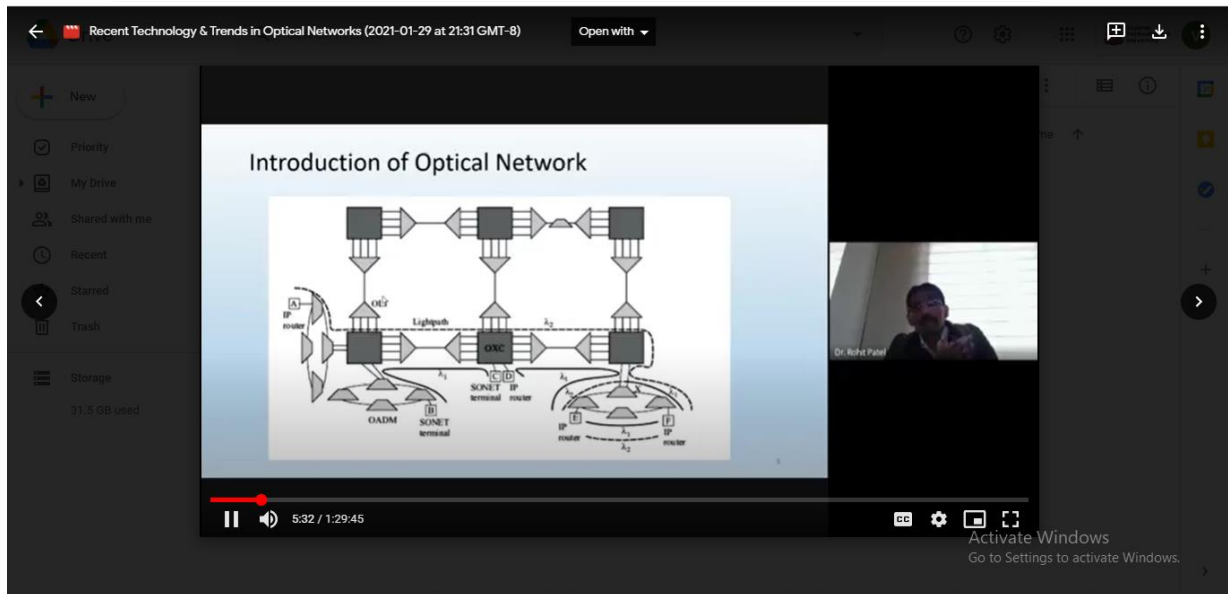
Recent Technology & Trends in Optical Networks (2021-01-29 at 21:31 GMT-8)

Open with

New

Priority

My Drive

Shared with me

Recent

Starred

Trash

Storage

31.5 GB used

Introduction of Optical Network

A
IP router

OLT

Lightpath

$\lambda_2$

OXC

$\lambda_1$

C D
SONET terminal IP router

$\lambda_1$

B
SONET terminal

OADM

E
IP router

F
IP router

$\lambda_2$

$\lambda_2$

Dr. Rohit Patel

5:32 / 1:29:45

Activate Windows
Go to Settings to activate Windows.